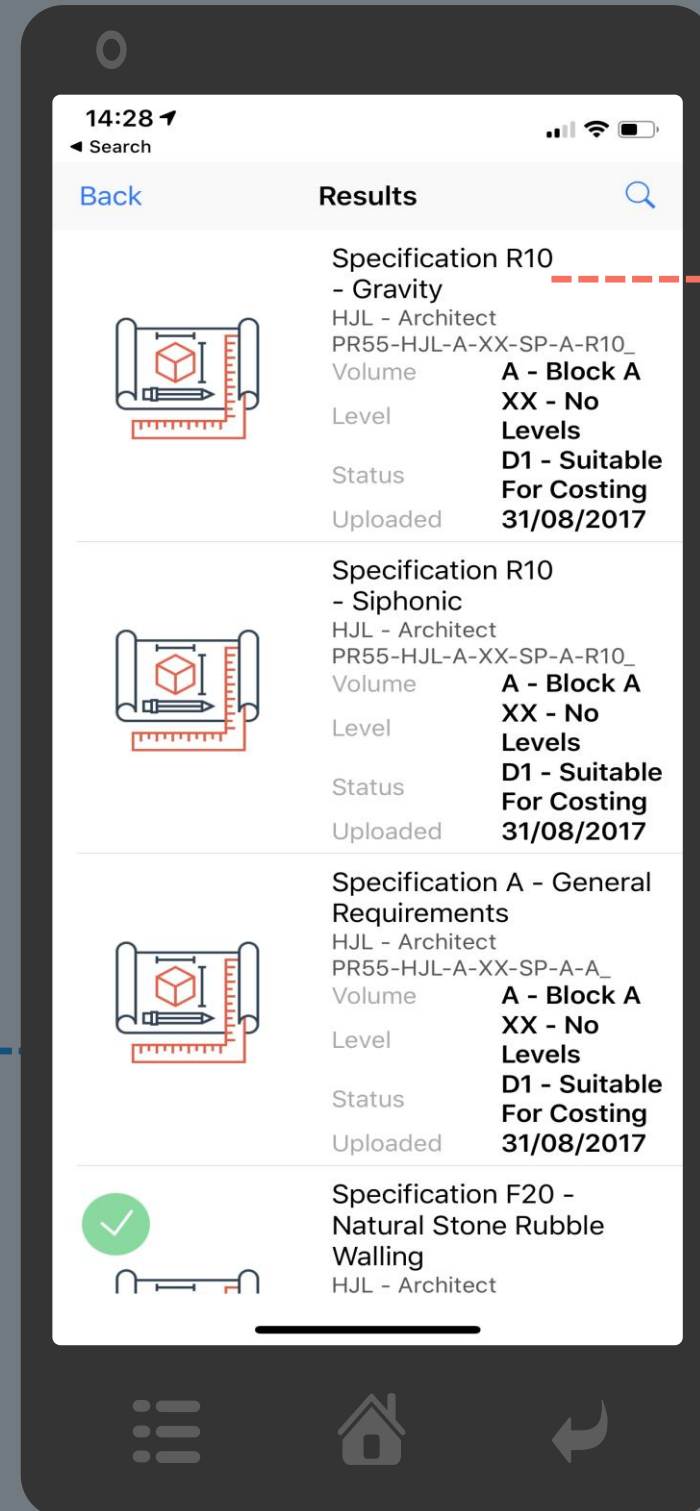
14:28
◀ Search

Back
Results

Specification R10 - Gravity
HJL - Architect
PR55-HJL-A-XX-SP-A-R10_
Volume A - Block A
Level XX - No Levels
Status D1 - Suitable For Costing
Uploaded 31/08/2017

Specification R10 - Siphonic
HJL - Architect
PR55-HJL-A-XX-SP-A-R10_
Volume A - Block A
Level XX - No Levels
Status D1 - Suitable For Costing
Uploaded 31/08/2017

Specification A - General Requirements
HJL - Architect
PR55-HJL-A-XX-SP-A-A_
Volume A - Block A
Level XX - No Levels
Status D1 - Suitable For Costing
Uploaded 31/08/2017

Specification F20 - Natural Stone Rubble Walling
HJL - Architect